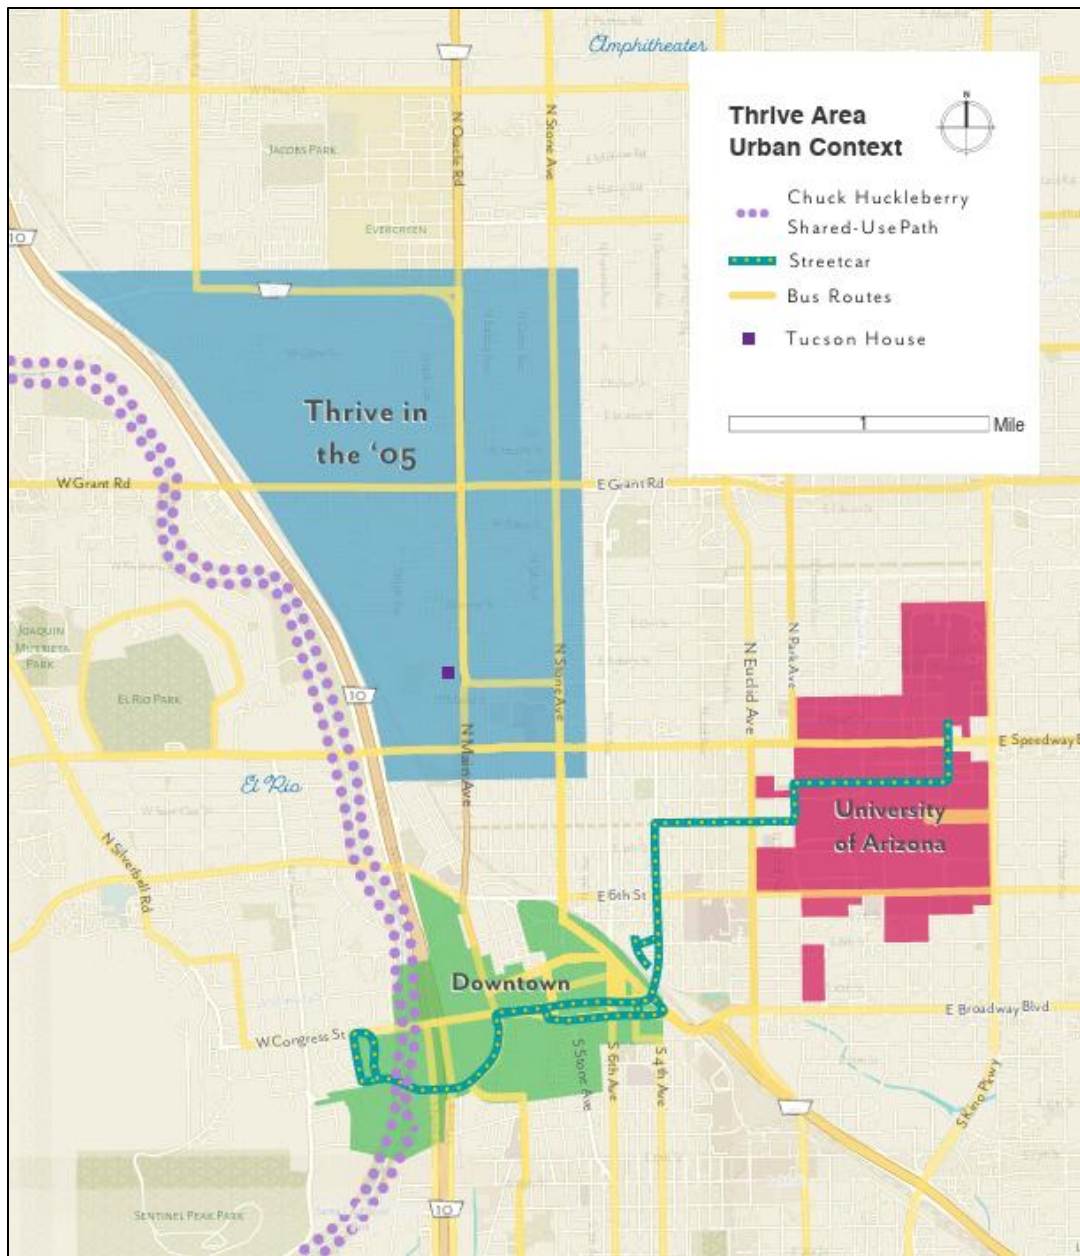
Thrive Area Urban Context

N

Chuck Huckleberry Shared-Use Path
Streetcar
Bus Routes
Tucson House

1 Mile

Amphitheater
Jacobs Park
Evergreen
N Oracle Rd
N Stone Ave
10
Thrive in the '05
W Grant Rd
E Grant Rd
Joaquin Murieta Park
El Rio Park
10
El Rio
N Main Ave
N Stone Ave
N Euclid Ave
N Park Ave
E Speedway
University of Arizona
N Silverbell Rd
E 6th St
Downtown
W Congress St
S Stone Ave
S 6th Ave
S 4th Ave
E Broadway Blvd
S Kino Pkwy
Sentinel Peak Park
10